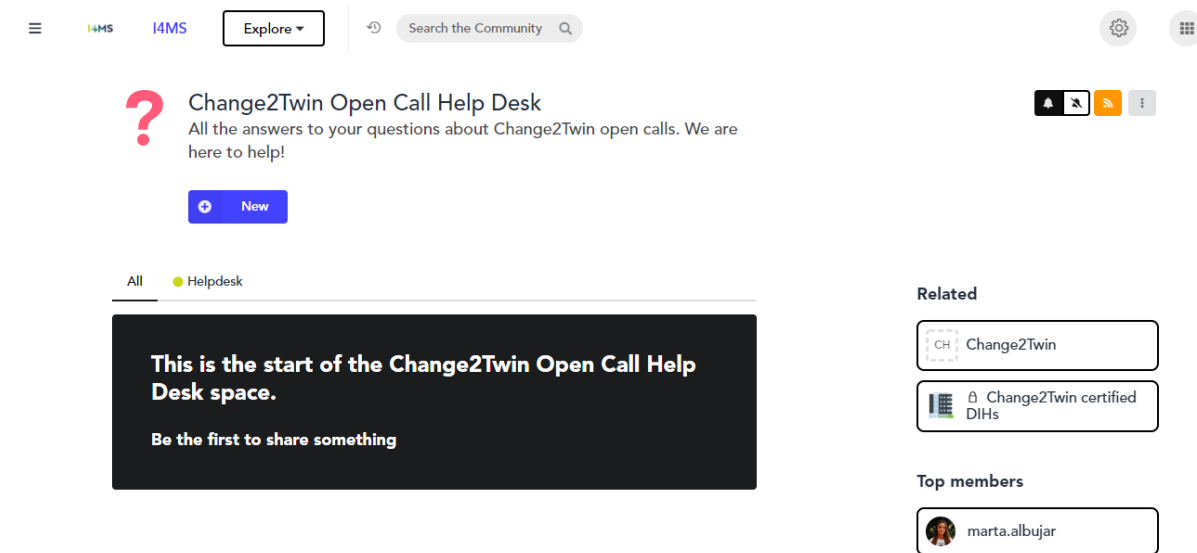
I4MS I4MS Explore ▾

Search the Community

?

Change2Twin Open Call Help Desk

All the answers to your questions about Change2Twin open calls. We are here to help!

New

All Helpdesk

This is the start of the Change2Twin Open Call Help Desk space.

Be the first to share something

Related

CH Change2Twin

Change2Twin certified DIHs

Top members

marta.albujar